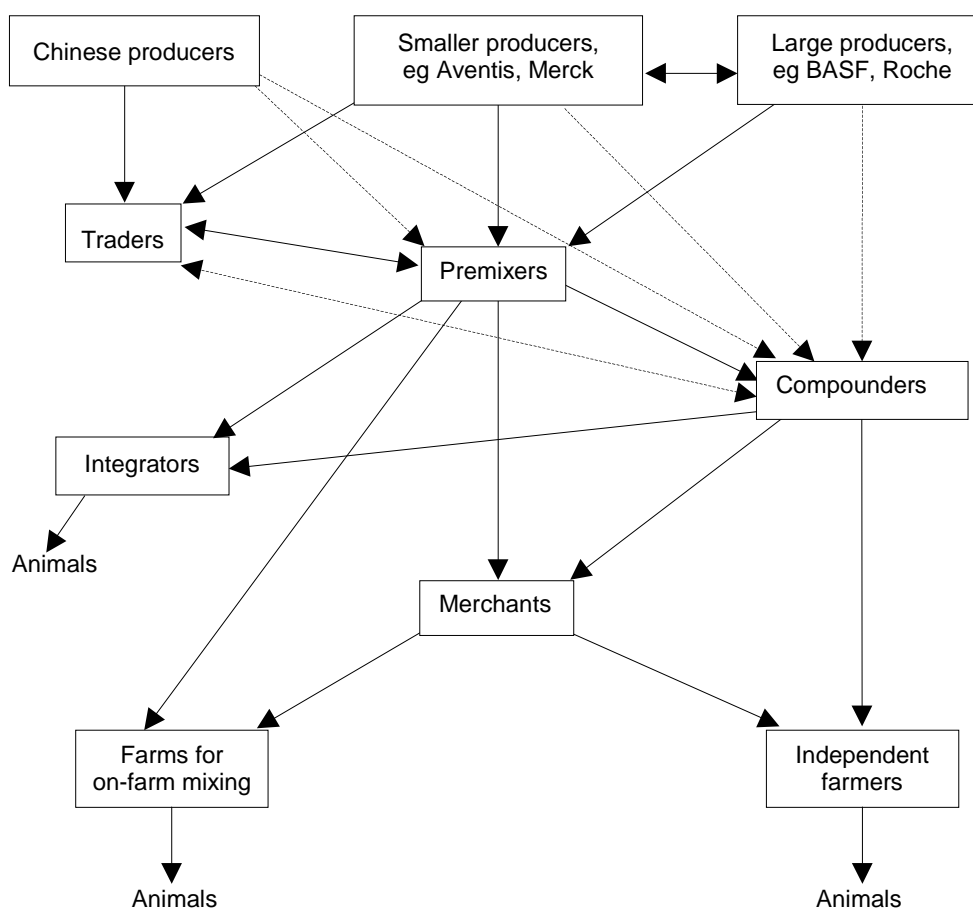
Chinese producers

Smaller producers, eg Aventis, Merck

Large producers, eg BASF, Roche

Traders

Premixers

Compounders

Integrators

Animals

Merchants

Farms for on-farm mixing

Independent farmers

Animals

Animals